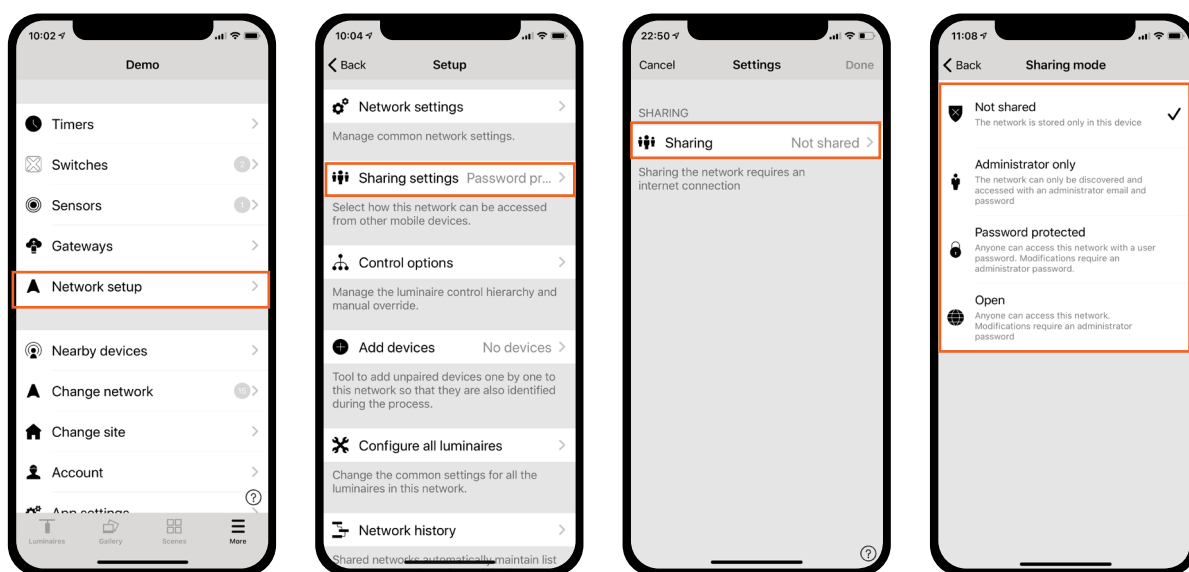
10:02

Demo

Timers

Switches 2

Sensors 1

Gateways

Network setup

Nearby devices

Change network 16

Change site

Account

App settings

?

Luminaires Gallery Scenes More

10:04

Back Setup

Network settings

Manage common network settings.

Sharing settings Password pr...

Select how this network can be accessed from other mobile devices.

Control options

Manage the luminaire control hierarchy and manual override.

Add devices No devices

Tool to add unpaired devices one by one to this network so that they are also identified during the process.

Configure all luminaires

Change the common settings for all the luminaires in this network.

Network history

Shared networks automatically maintain list

22:50

Cancel Settings Done

SHARING

Sharing Not shared

Sharing the network requires an internet connection

?

11:08

Back Sharing mode

Not shared
The network is stored only in this device

Administrator only
The network can only be discovered and accessed with an administrator email and password

Password protected
Anyone can access this network with a user password. Modifications require an administrator password.

Open
Anyone can access this network. Modifications require an administrator password